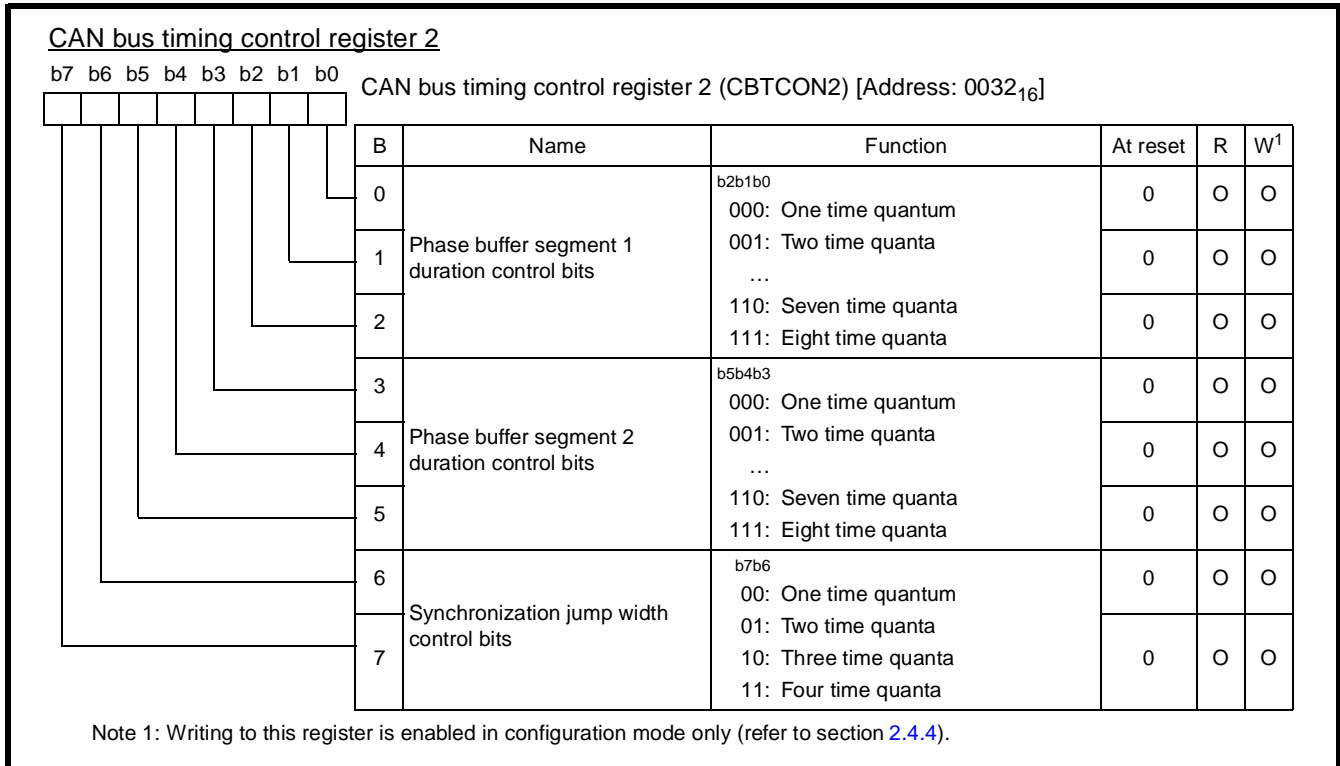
CAN bus timing control register 2

b7 b6 b5 b4 b3 b2 b1 b0

CAN bus timing control register 2 (CBTCON2) [Address: $0032_{16}$]

| B | Name | Function | At reset | R | W$^1$ |
|---|---|---|---|---|---|
| 0 | Phase buffer segment 1 duration control bits | b2b1b0 000: One time quantum | 0 | O | O |
| 1 | | 001: Two time quanta … | 0 | O | O |
| 2 | | 110: Seven time quanta 111: Eight time quanta | 0 | O | O |
| 3 | Phase buffer segment 2 duration control bits | b5b4b3 000: One time quantum | 0 | O | O |
| 4 | | 001: Two time quanta … | 0 | O | O |
| 5 | | 110: Seven time quanta 111: Eight time quanta | 0 | O | O |
| 6 | Synchronization jump width control bits | b7b6 00: One time quantum | 0 | O | O |
| 7 | | 01: Two time quanta 10: Three time quanta 11: Four time quanta | 0 | O | O |

Note 1: Writing to this register is enabled in configuration mode only (refer to section 2.4.4).